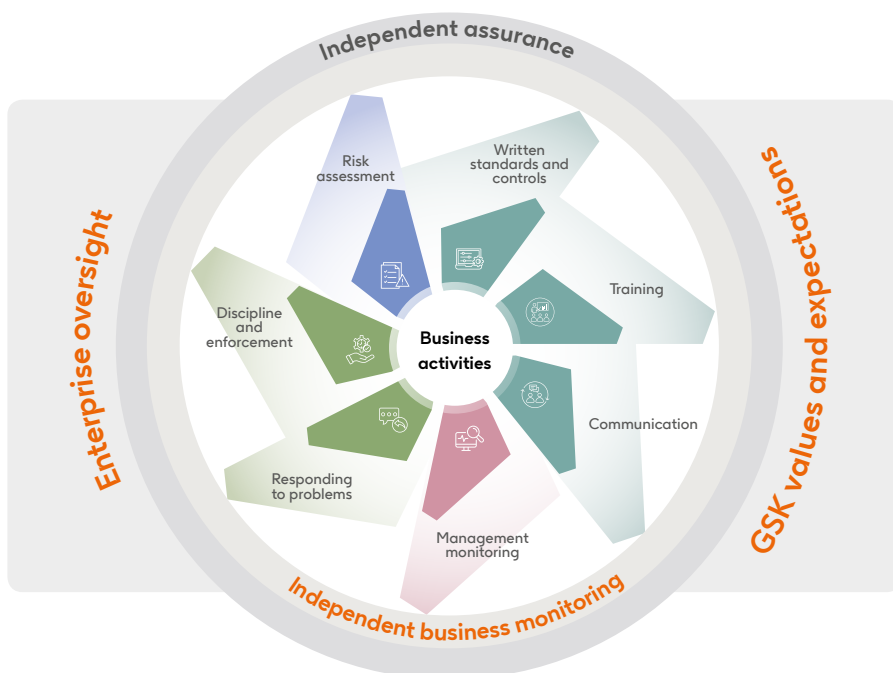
Independent assurance

Enterprise oversight

GSK values and expectations

Risk assessment

Written standards and controls

Training

Communication

Management monitoring

Responding to problems

Discipline and enforcement

Business activities

Independent business monitoring